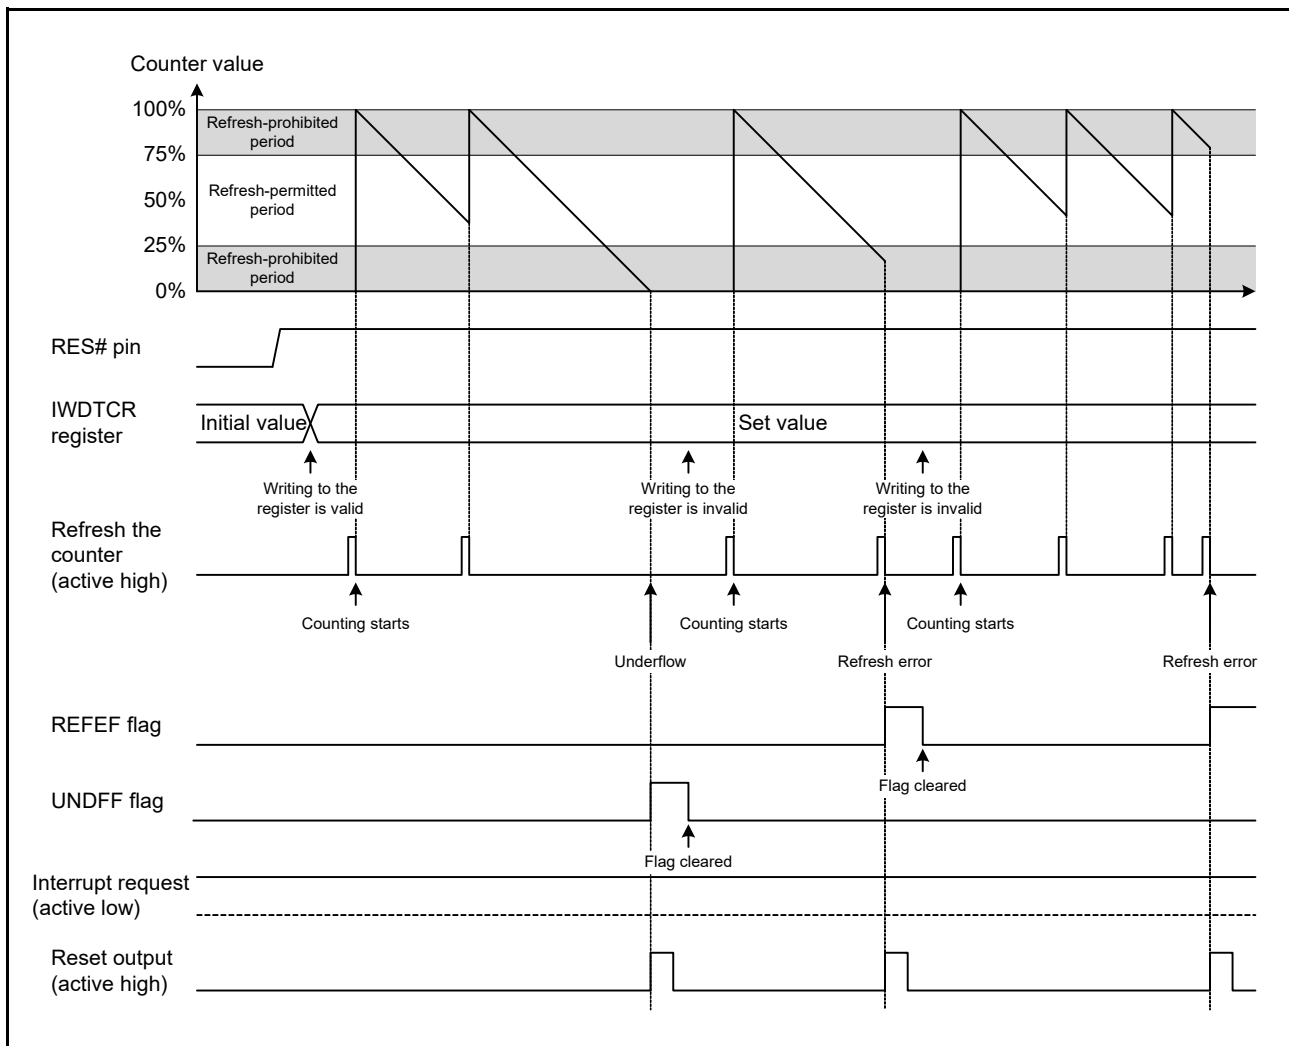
Counter value

100%
75%
50%
25%
0%

Refresh-prohibited period
Refresh-permitted period
Refresh-prohibited period

RES# pin

IWDTCR register

Initial value

Set value

Writing to the register is valid

Writing to the register is invalid

Writing to the register is invalid

Refresh the counter (active high)

Counting starts

Counting starts

Counting starts

Underflow

Refresh error

Refresh error

REFEF flag

Flag cleared

UNDFF flag

Flag cleared

Interrupt request (active low)

Reset output (active high)